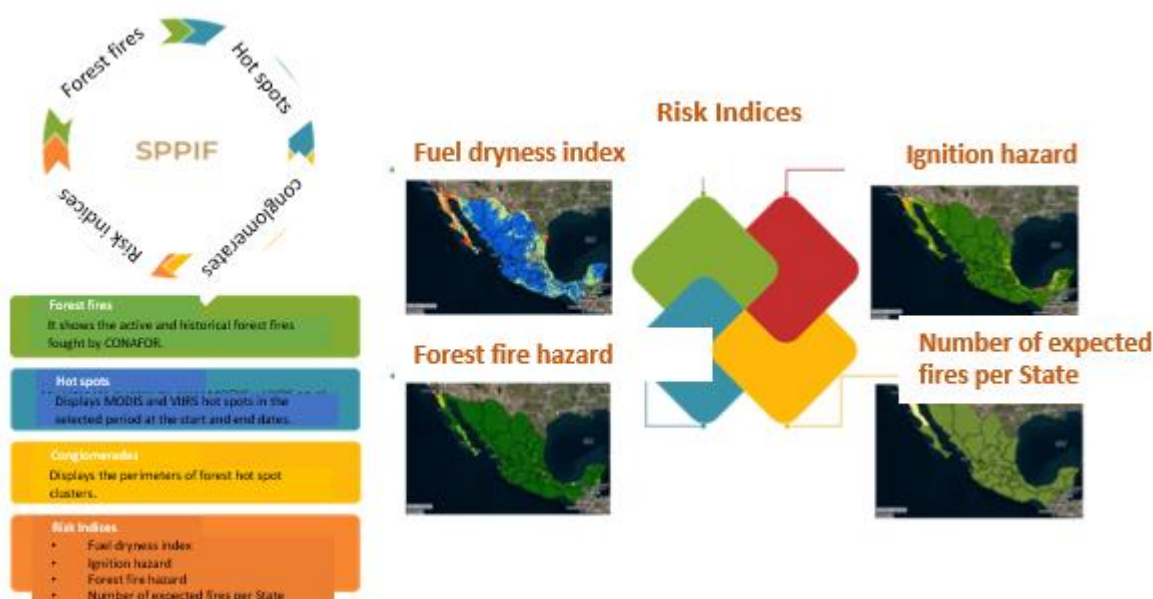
Forest fires

Hot spots

Conglomerates

Risk indices

SPPIF

Forest fires
It shows the active and historical forest fires fought by CONAFOR.

Hot spots
Displays MODIS and VIIRS hot spots in the selected period at the start and end dates.

Conglomerades
Displays the perimeters of forest hot spot clusters.

Risk Indices
• Fuel dryness index
• Ignition hazard
• Forest fire hazard
• Number of expected fires per State

Risk Indices

Fuel dryness index

Ignition hazard

Forest fire hazard

Number of expected fires per State